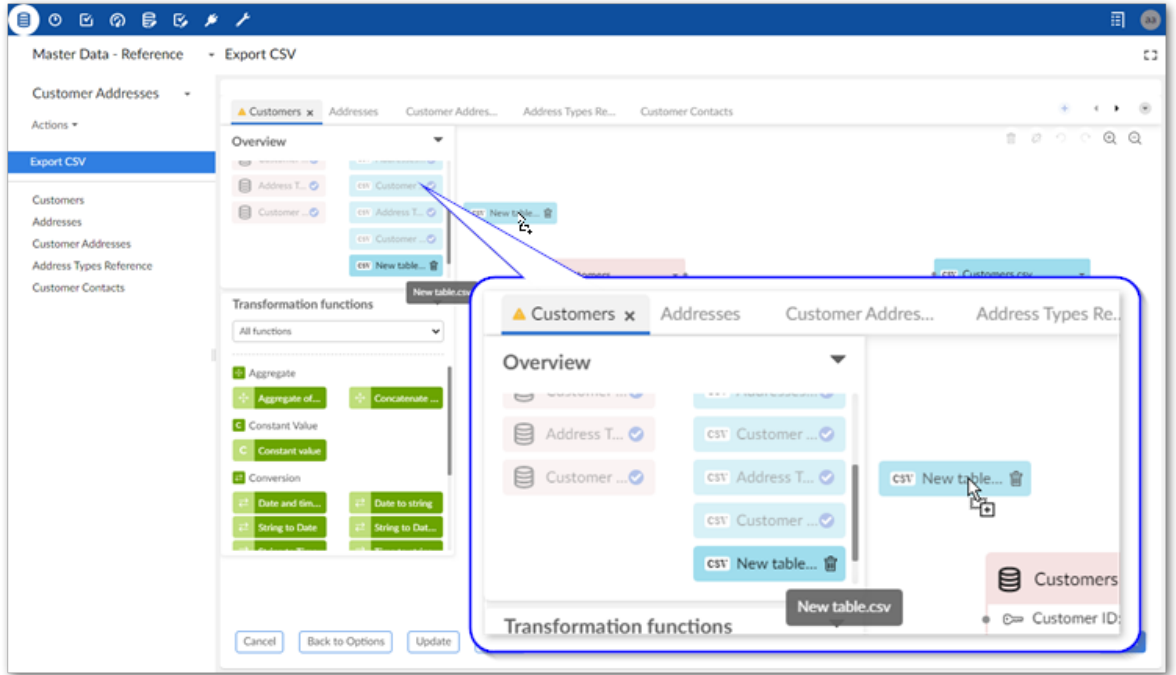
aa

Master Data - Reference

Export CSV

Customer Addresses

Actions

Export CSV

Customers
Addresses
Customer Addresses
Address Types Reference
Customer Contacts

Customers × Addresses Customer Addres... Address Types Re... Customer Contacts

Overview

Address T...
Customer ...
CSV Customer
CSV Address T...
CSV Customer ...
CSV New table...

CSV New table...

New table.csv

Transformation functions

All functions

Aggregate
Aggregate of...
Concatenate ...
Constant Value
Constant value
Conversion
Date and tim...
Date to string
String to Date
String to Dat...

Customers.csv

Customers × Addresses Customer Addres... Address Types Re...

Overview

Address T...
Customer ...
CSV Customer ...
CSV Address T...
CSV Customer ...
CSV New table...

CSV New table...

New table.csv

Customers
Customer ID:

Transformation functions

Cancel
Back to Options
Update